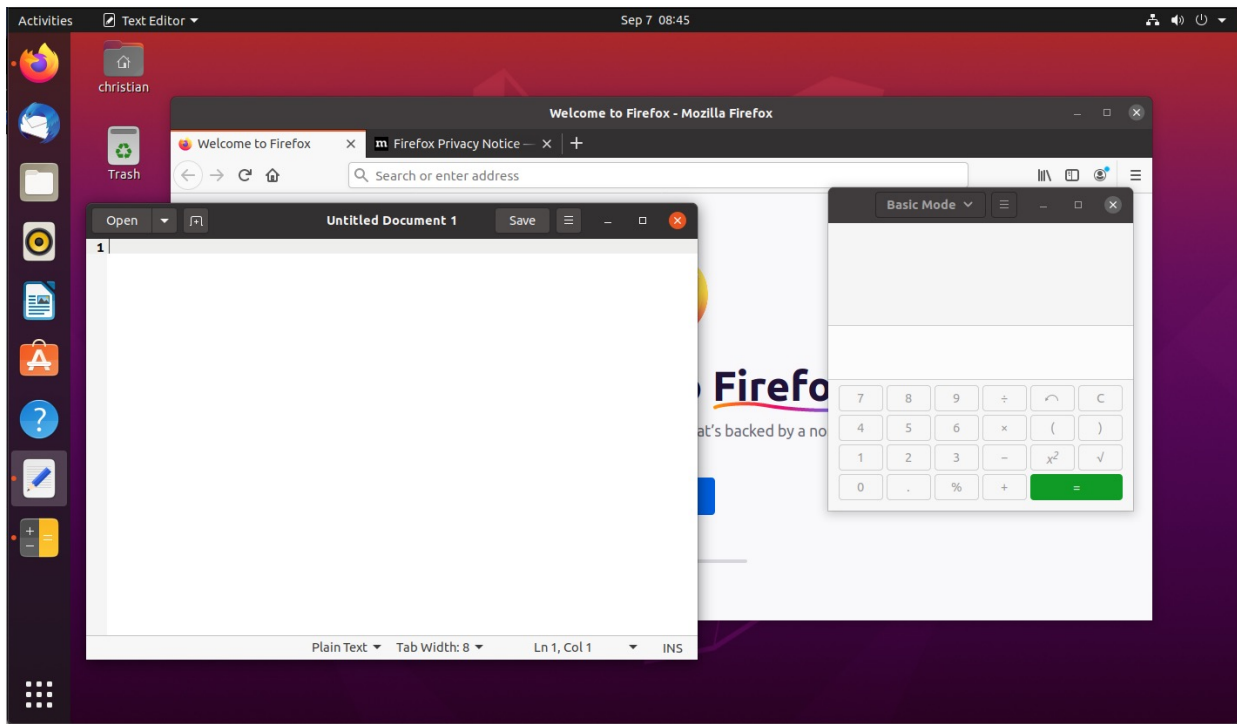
Activities Text Editor ▾ Sep 7 08:45

christian

Trash

Welcome to Firefox - Mozilla Firefox

Welcome to Firefox ×
Firefox Privacy Notice — ×
+

Search or enter address

Firefo

at's backed by a no

Open
Untitled Document 1
Save

1

Plain Text ▾ Tab Width: 8 ▾ Ln 1, Col 1 ▾ INS

Basic Mode

| 7 | 8 | 9 | ÷ | ⤺ | C |
|---|---|---|---|---|---|
| 4 | 5 | 6 | × | ( | ) |
| 1 | 2 | 3 | − | $x^2$ | √ |
| 0 | . | % | + | = | |